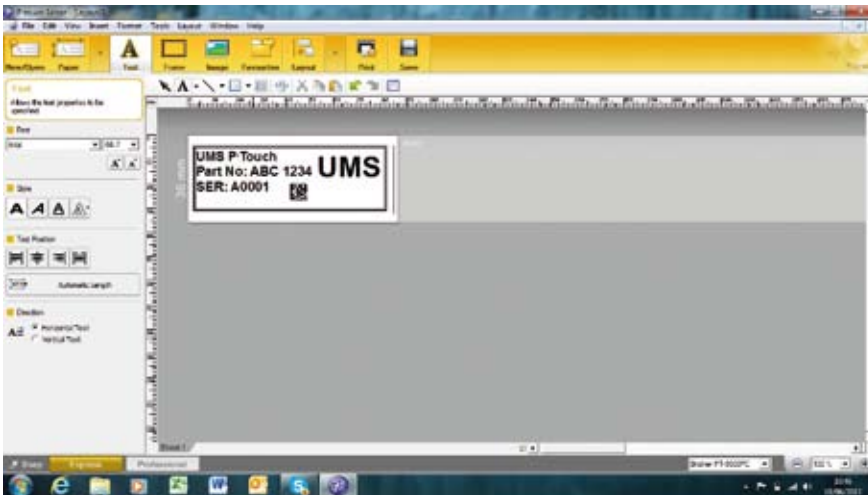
File Edit View Insert Format Tools Layout Window Help

New/Open Paper Text Frame Image Transcribe Layout Print Save

Text
Allows the text properties to be specified

Font
Arial

Style
A A A A

Text Position

Automatic Length

Direction
Ad Horizontal Text
Vertical Text

UMS P-Touch
Part No: ABC 1234 UMS
SER: A0001

Sheet 1

Snap Express Professional

Brother PT-9500PC